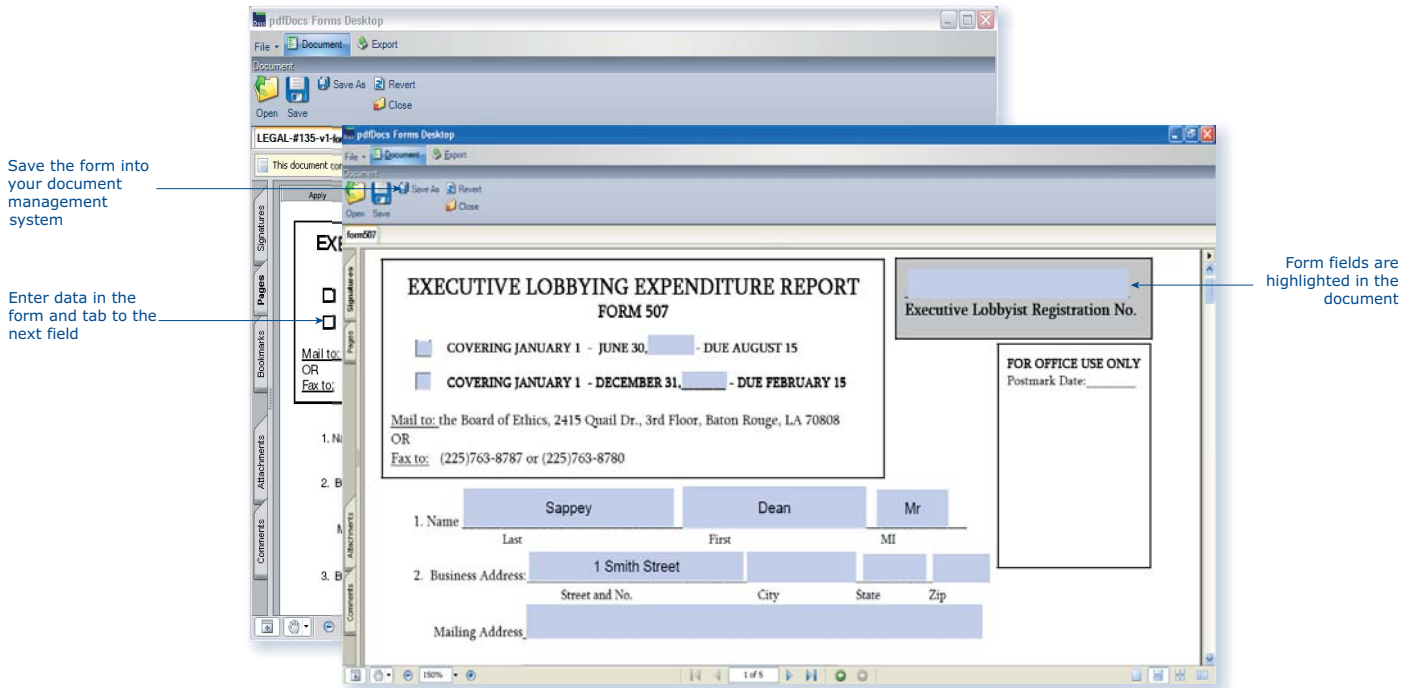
pdfDocs Forms Desktop

File · Document Export

Document

Open Save Save As Revert Close

LEGAL-#135-v1-

This document con

Apply

Signatures Pages Bookmarks Attachments Comments

EX

Mail to:
OR
Fax to:

1. N

2. B

3. B

Save the form into your document management system

Enter data in the form and tab to the next field

pdfDocs Forms Desktop

File · Document Export

Document

Open Save Save As Revert Close

form507

Signatures Pages Attachments Comments

EXECUTIVE LOBBYING EXPENDITURE REPORT
FORM 507

COVERING JANUARY 1 - JUNE 30, - DUE AUGUST 15

COVERING JANUARY 1 - DECEMBER 31,______ - DUE FEBRUARY 15

Mail to: the Board of Ethics, 2415 Quail Dr., 3rd Floor, Baton Rouge, LA 70808
OR
Fax to: (225)763-8787 or (225)763-8780

Executive Lobbyist Registration No.

FOR OFFICE USE ONLY
Postmark Date:_______

1. Name Sappey Dean Mr
Last First MI

2. Business Address: 1 Smith Street
Street and No. City State Zip

Mailing Address

Form fields are highlighted in the document

150%

1 of 5